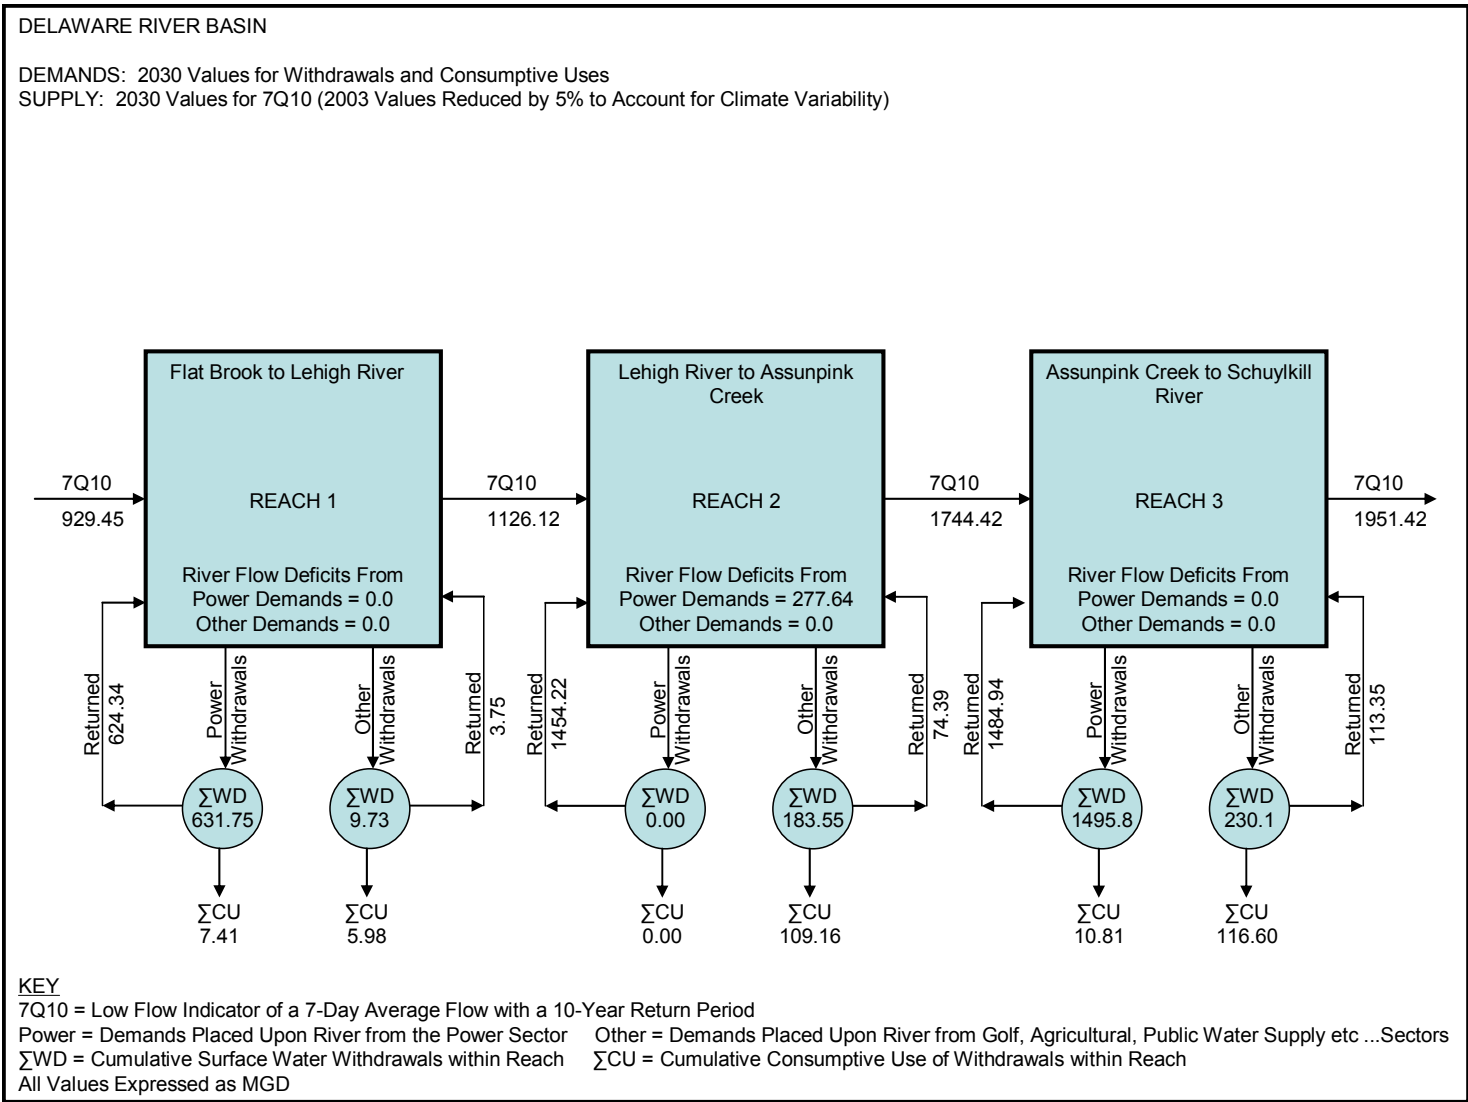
DELAWARE RIVER BASIN

DEMANDS: 2030 Values for Withdrawals and Consumptive Uses
SUPPLY: 2030 Values for 7Q10 (2003 Values Reduced by 5% to Account for Climate Variability)

7Q10
929.45

Flat Brook to Lehigh River

REACH 1

River Flow Deficits From
Power Demands = 0.0
Other Demands = 0.0

Returned 624.34
Power Withdrawals
Other Withdrawals
Returned 3.75

$\sum$WD 631.75
$\sum$WD 9.73

$\sum$CU 7.41
$\sum$CU 5.98

7Q10
1126.12

Lehigh River to Assunpink Creek

REACH 2

River Flow Deficits From
Power Demands = 277.64
Other Demands = 0.0

Returned 1454.22
Power Withdrawals
Other Withdrawals
Returned 74.39

$\sum$WD 0.00
$\sum$WD 183.55

$\sum$CU 0.00
$\sum$CU 109.16

7Q10
1744.42

Assunpink Creek to Schuylkill River

REACH 3

River Flow Deficits From
Power Demands = 0.0
Other Demands = 0.0

Returned 1484.94
Power Withdrawals
Other Withdrawals
Returned 113.35

$\sum$WD 1495.8
$\sum$WD 230.1

$\sum$CU 10.81
$\sum$CU 116.60

7Q10
1951.42

KEY
7Q10 = Low Flow Indicator of a 7-Day Average Flow with a 10-Year Return Period
Power = Demands Placed Upon River from the Power Sector Other = Demands Placed Upon River from Golf, Agricultural, Public Water Supply etc ...Sectors
$\sum$WD = Cumulative Surface Water Withdrawals within Reach $\sum$CU = Cumulative Consumptive Use of Withdrawals within Reach
All Values Expressed as MGD